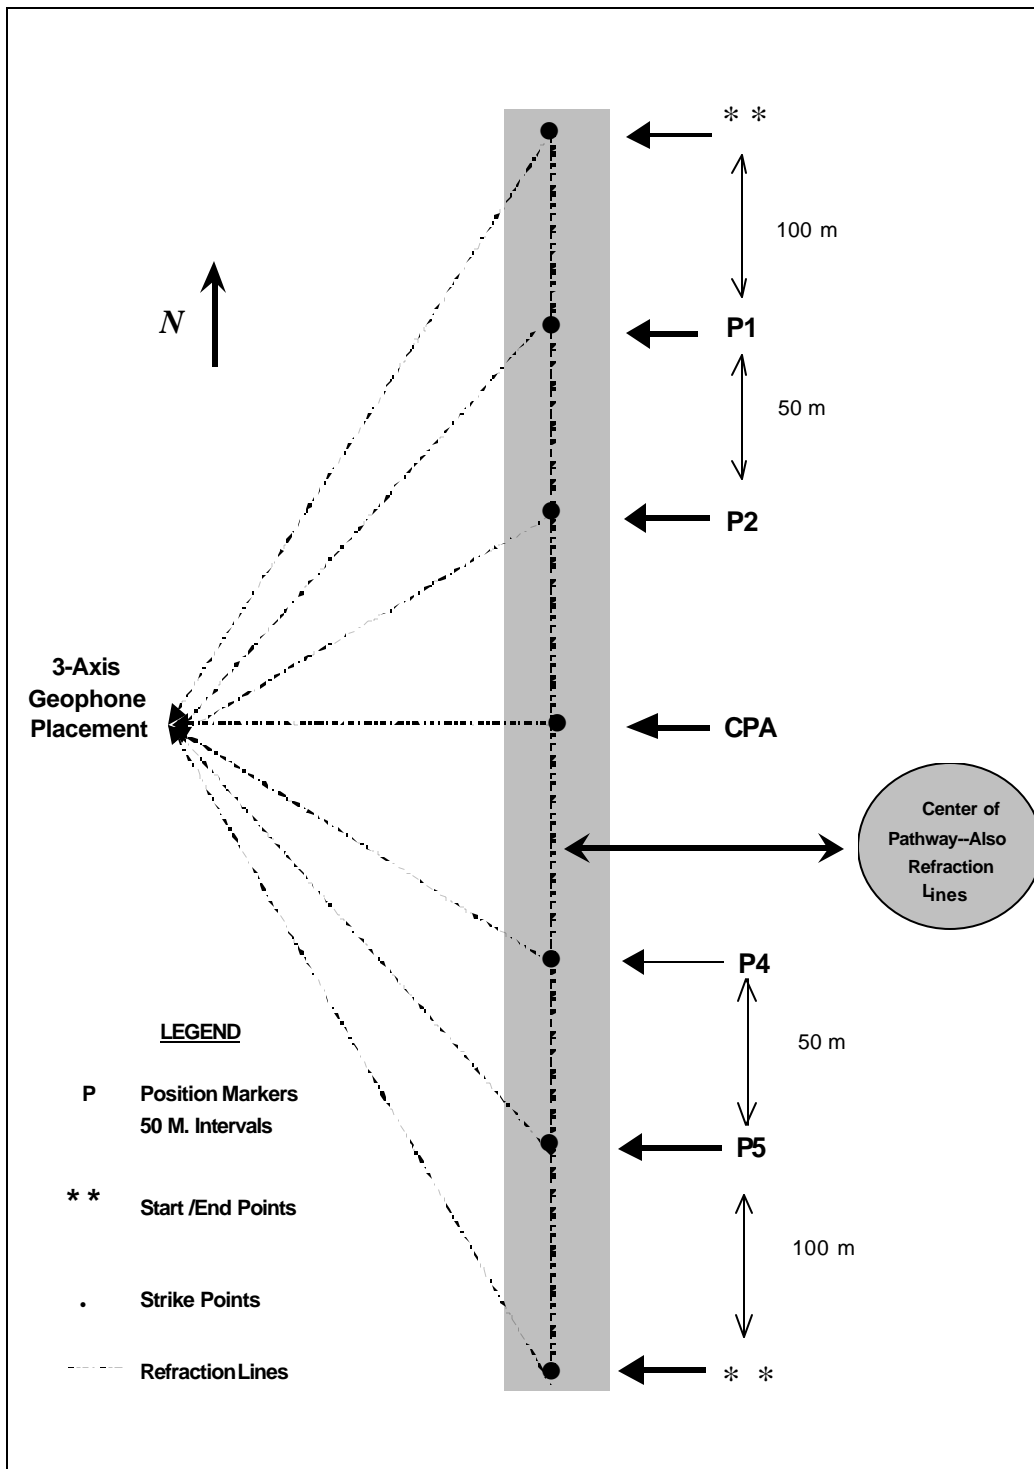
* *

100 m

N

P1

50 m

P2

3-Axis Geophone Placement

CPA

Center of Pathway--Also Refraction Lines

P4

50 m

LEGEND

P Position Markers 50 M. Intervals

* * Start /End Points

. Strike Points

Refraction Lines

P5

100 m

* *